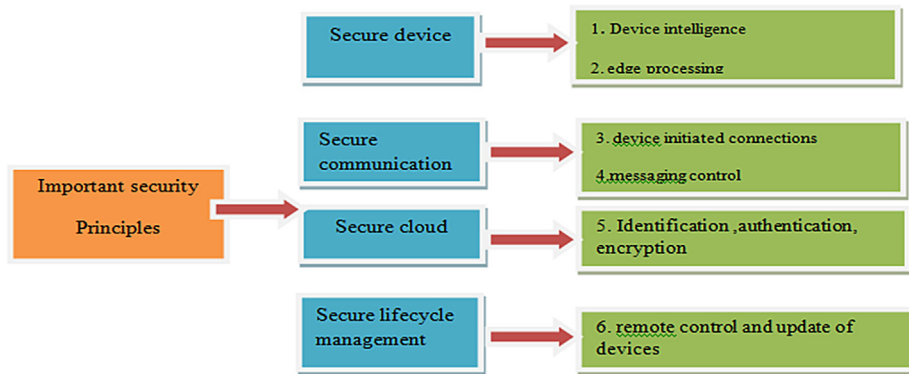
Important security Principles

Secure device

1. Device intelligence

2. edge processing

Secure communication

3. device initiated connections

4.messaging control

Secure cloud

5. Identification ,authentication, encryption

Secure lifecycle management

6. remote control and update of devices